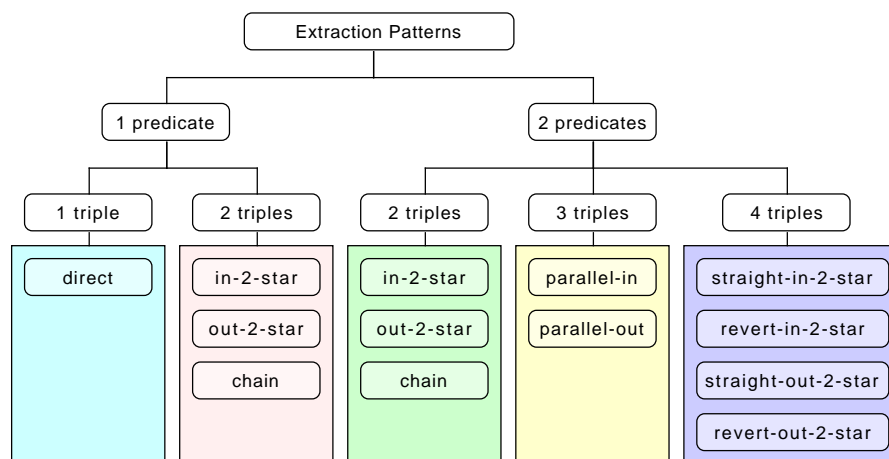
Extraction Patterns

1 predicate

2 predicates

1 triple

direct

2 triples

in-2-star

out-2-star

chain

2 triples

in-2-star

out-2-star

chain

3 triples

parallel-in

parallel-out

4 triples

straight-in-2-star

revert-in-2-star

straight-out-2-star

revert-out-2-star